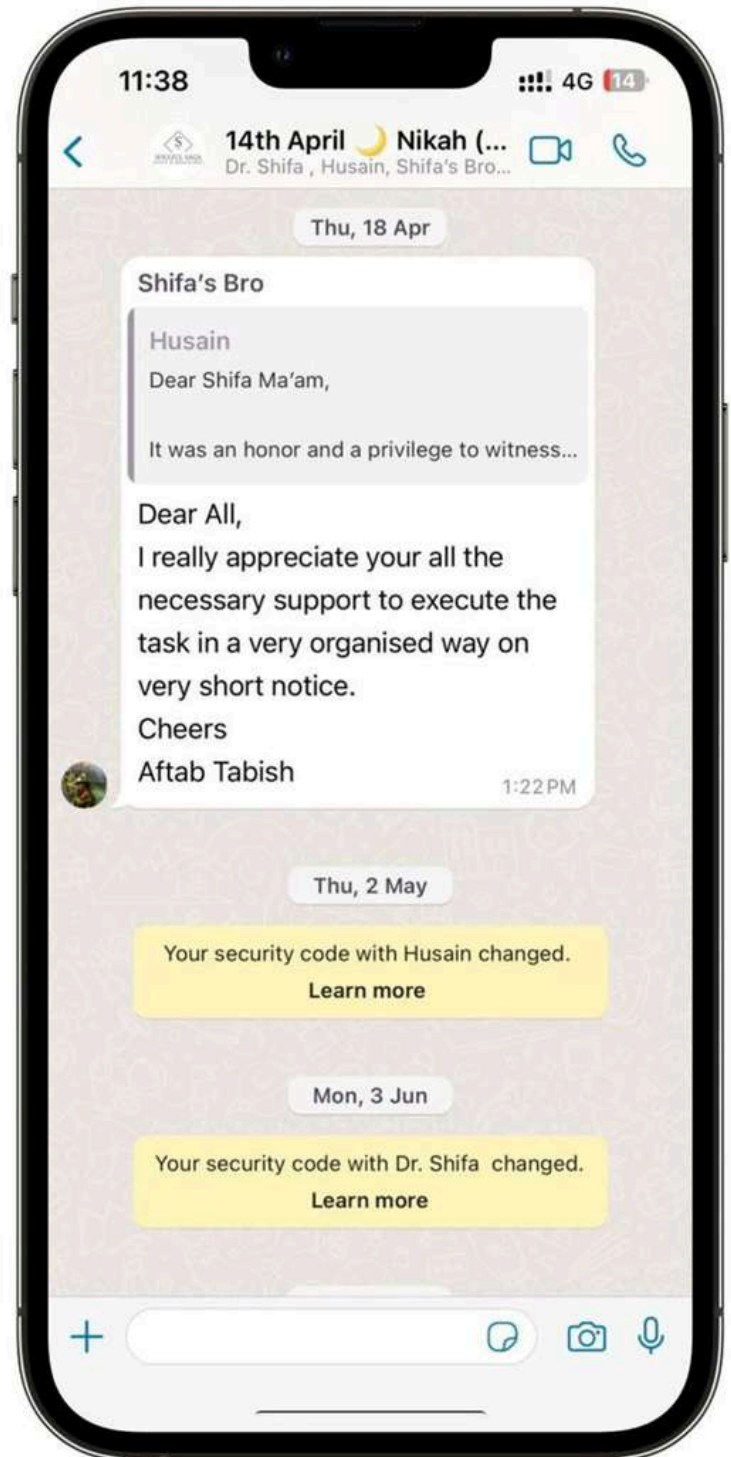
11:38

4G 14

14th April 🌙 Nikah (...
Dr. Shifa , Husain, Shifa's Bro...

Thu, 18 Apr

Shifa's Bro

Husain
Dear Shifa Ma'am,

It was an honor and a privilege to witness...

Dear All,
I really appreciate your all the necessary support to execute the task in a very organised way on very short notice.
Cheers
Aftab Tabish

1:22 PM

Thu, 2 May

Your security code with Husain changed.
Learn more

Mon, 3 Jun

Your security code with Dr. Shifa changed.
Learn more